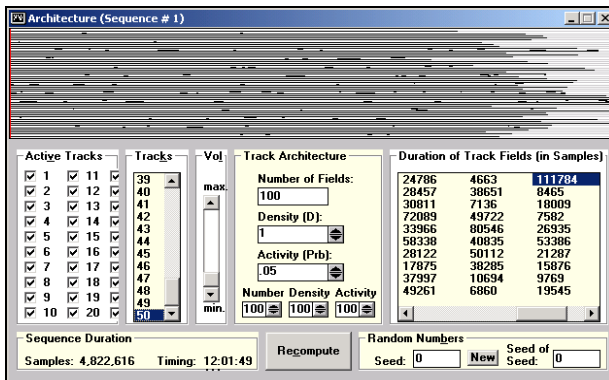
Architecture (Sequence # 1)

Active Tracks
☑ 1 ☑ 11 ☑
☑ 2 ☑ 12 ☑
☑ 3 ☑ 13 ☑
☑ 4 ☑ 14 ☑
☑ 5 ☑ 15 ☑
☑ 6 ☑ 16 ☑
☑ 7 ☑ 17 ☑
☑ 8 ☑ 18 ☑
☑ 9 ☑ 19 ☑
☑ 10 ☑ 20 ☑

Tracks
39
40
41
42
43
44
45
46
47
48
49
50

Vol
max.
min.

Track Architecture
Number of Fields:
100
Density (D):
1
Activity (Prb):
.05
Number Density Activity
100 100 100

Duration of Track Fields (in Samples)

| | | |
|---|---|---|
| 24786 | 4663 | 111784 |
| 28457 | 38651 | 8465 |
| 30811 | 7136 | 18009 |
| 72089 | 49722 | 7582 |
| 33966 | 80546 | 26935 |
| 58338 | 40835 | 53386 |
| 28122 | 50112 | 21287 |
| 17875 | 38285 | 15876 |
| 37997 | 10694 | 9769 |
| 49261 | 6860 | 19545 |

Sequence Duration
Samples: 4,822,616 Timing: 12:01:49

Recompute

Random Numbers
Seed: 0 New Seed of Seed: 0